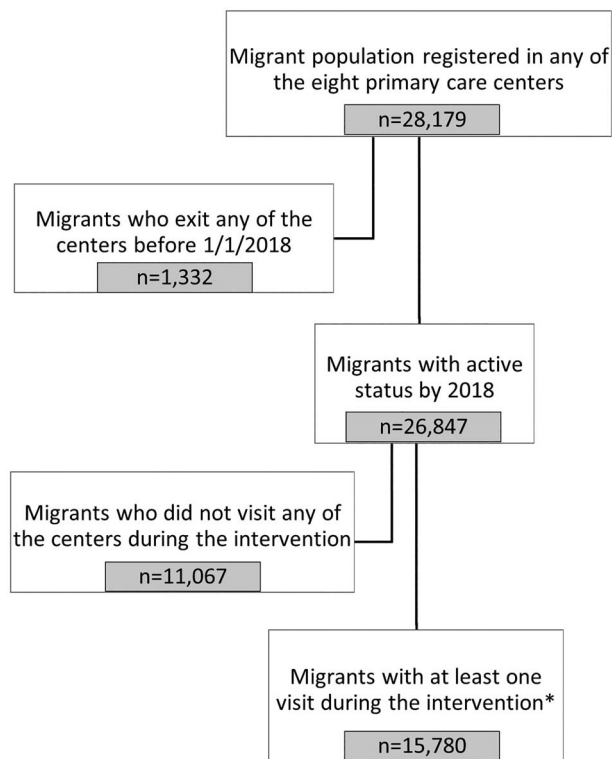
Migrant population registered in any of the eight primary care centers

n=28,179

Migrants who exit any of the centers before 1/1/2018

n=1,332

Migrants with active status by 2018

n=26,847

Migrants who did not visit any of the centers during the intervention

n=11,067

Migrants with at least one visit during the intervention*

n=15,780